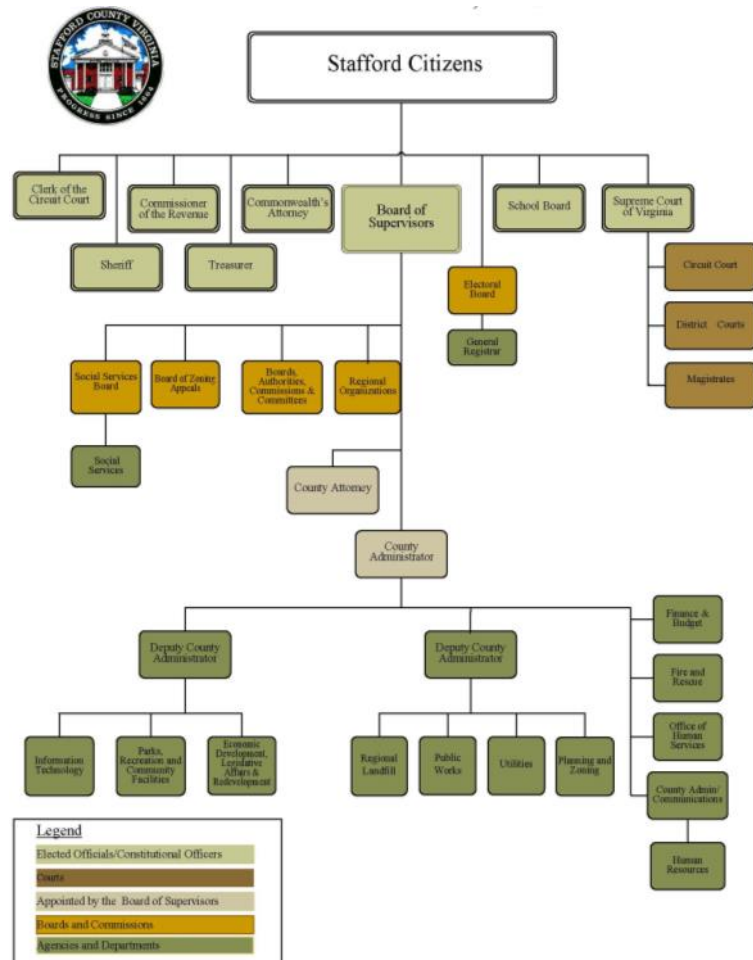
STAFFORD COUNTY VIRGINIA
PROGRESS SINCE 1664

Stafford Citizens

Clerk of the Circuit Court

Sheriff

Commissioner of the Revenue

Treasurer

Commonwealth's Attorney

Board of Supervisors

Electoral Board

General Registrar

School Board

Supreme Court of Virginia

Circuit Court

District Courts

Magistrates

Social Services Board

Social Services

Board of Zoning Appeals

Boards, Authorities, Commissions & Committees

Regional Organizations

County Attorney

County Administrator

Deputy County Administrator

Information Technology

Parks, Recreation and Community Facilities

Economic Development, Legislative Affairs & Redevelopment

Deputy County Administrator

Regional Landfill

Public Works

Utilities

Planning and Zoning

Finance & Budget

Fire and Rescue

Office of Human Services

County Admin/ Communications

Human Resources

Legend
Elected Officials/Constitutional Officers
Courts
Appointed by the Board of Supervisors
Boards and Commissions
Agencies and Departments